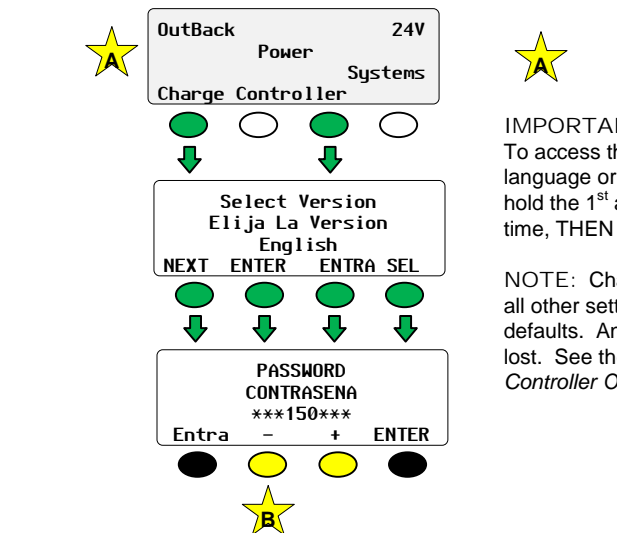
A

OutBack 24V
Power
Systems
Charge Controller

Select Version
Elija La Version
English
NEXT ENTER ENTRA SEL

PASSWORD
CONTRASENA
***150***
Entra – + ENTER

B

A

IMPORTA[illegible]
To access th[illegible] language or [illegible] hold the 1$^{st}$ a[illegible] time, THEN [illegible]

NOTE: Ch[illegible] all other sett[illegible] defaults. An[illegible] lost. See th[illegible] Controller O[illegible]